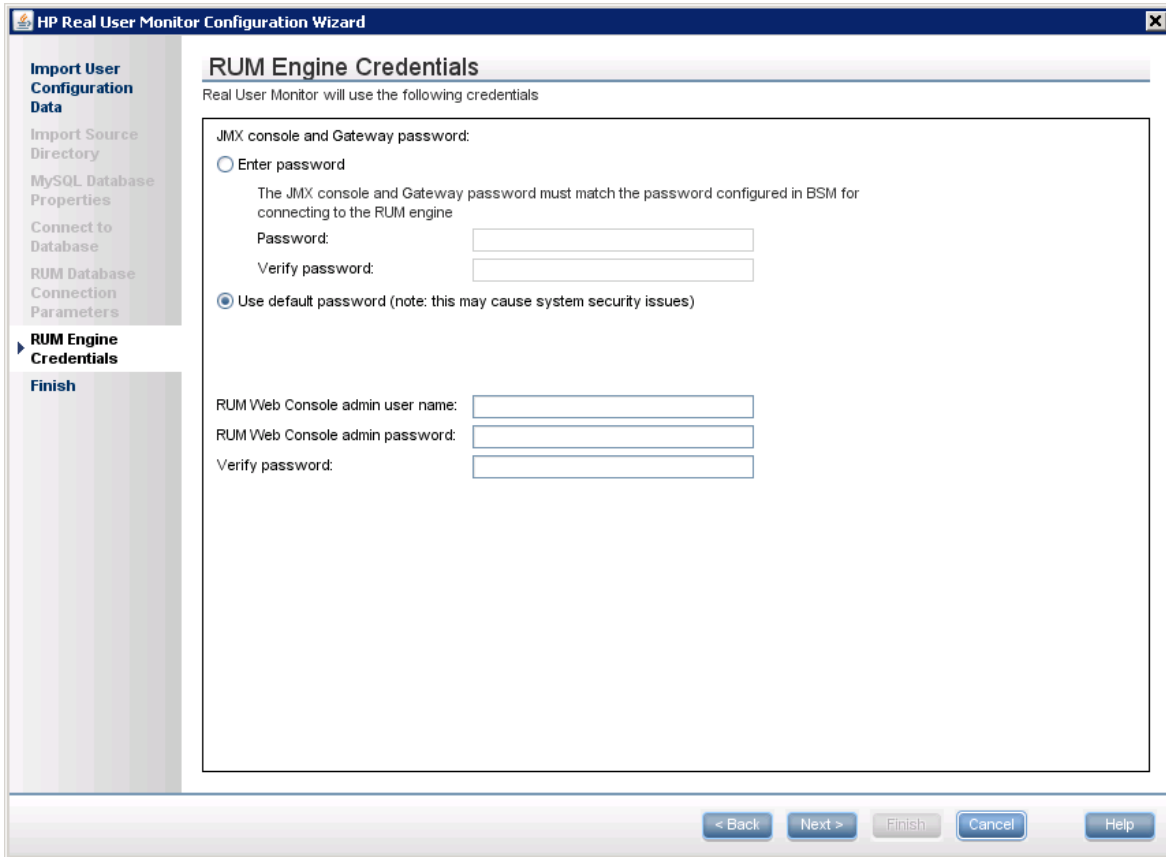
HP Real User Monitor Configuration Wizard

Import User Configuration Data
Import Source Directory
MySQL Database Properties
Connect to Database
RUM Database Connection Parameters
RUM Engine Credentials
Finish

RUM Engine Credentials
Real User Monitor will use the following credentials

JMX console and Gateway password:
Enter password
The JMX console and Gateway password must match the password configured in BSM for connecting to the RUM engine
Password:
Verify password:
Use default password (note: this may cause system security issues)

RUM Web Console admin user name:
RUM Web Console admin password:
Verify password:

< Back
Next >
Finish
Cancel
Help